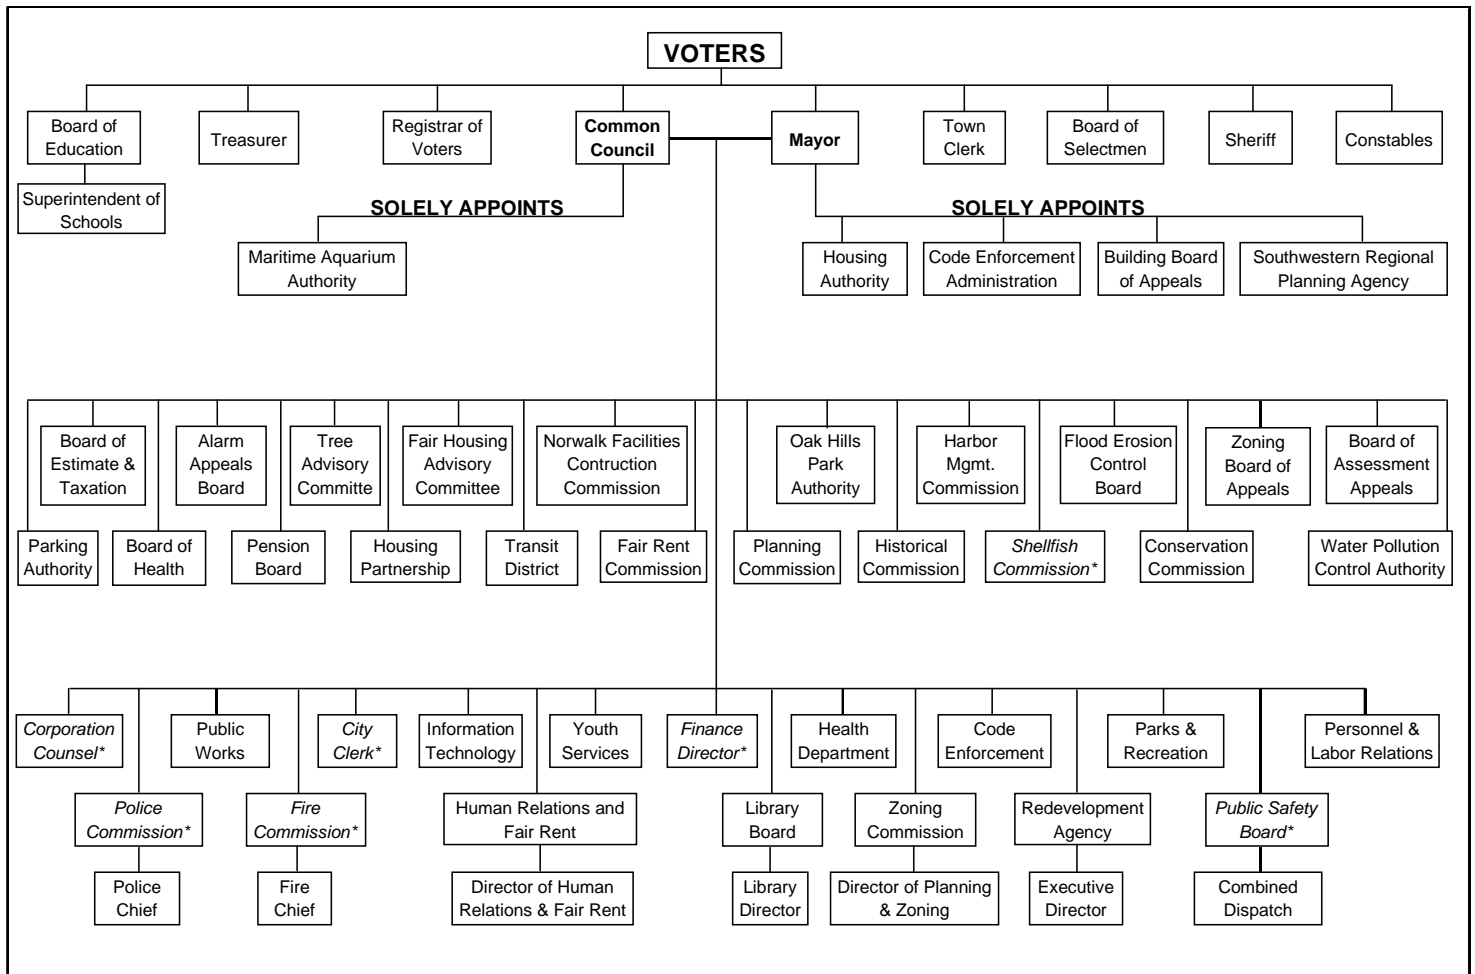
VOTERS

Board of Education

Superintendent of Schools

Treasurer

Registrar of Voters

Common Council

Mayor

Town Clerk

Board of Selectmen

Sheriff

Constables

SOLELY APPOINTS

Maritime Aquarium Authority

SOLELY APPOINTS

Housing Authority

Code Enforcement Administration

Building Board of Appeals

Southwestern Regional Planning Agency

Board of Estimate & Taxation

Alarm Appeals Board

Tree Advisory Committe

Fair Housing Advisory Committee

Norwalk Facilities Contruction Commission

Oak Hills Park Authority

Harbor Mgmt. Commission

Flood Erosion Control Board

Zoning Board of Appeals

Board of Assessment Appeals

Parking Authority

Board of Health

Pension Board

Housing Partnership

Transit District

Fair Rent Commission

Planning Commission

Historical Commission

Shellfish Commission*

Conservation Commission

Water Pollution Control Authority

Corporation Counsel*

Public Works

City Clerk*

Information Technology

Youth Services

Finance Director*

Health Department

Code Enforcement

Parks & Recreation

Personnel & Labor Relations

Police Commission*

Police Chief

Fire Commission*

Fire Chief

Human Relations and Fair Rent

Director of Human Relations & Fair Rent

Library Board

Library Director

Zoning Commission

Director of Planning & Zoning

Redevelopment Agency

Executive Director

Public Safety Board*

Combined Dispatch